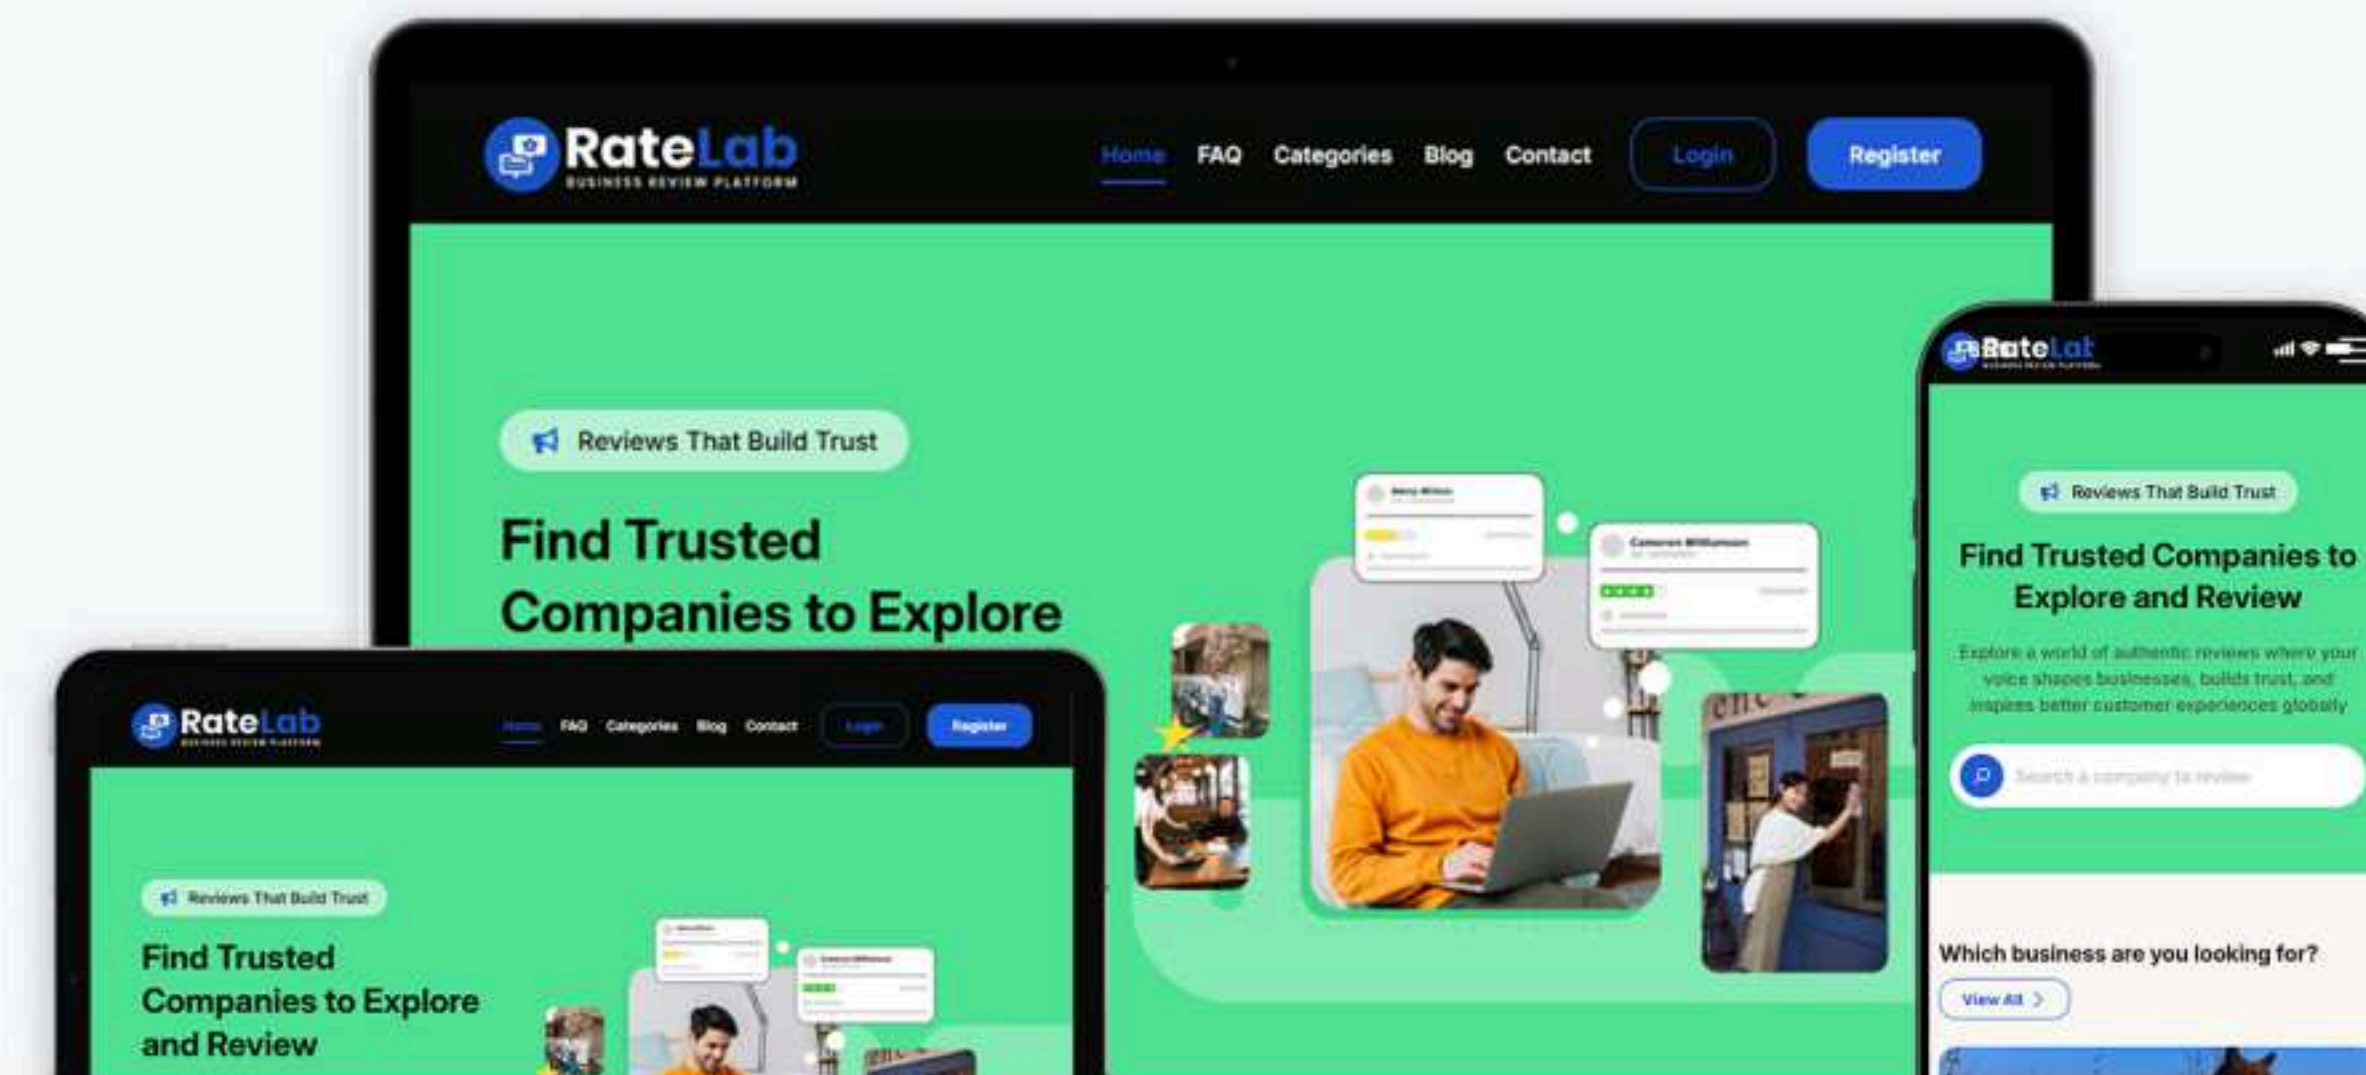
RateLab
BUSINESS REVIEW PLATFORM

Home FAQ Categories Blog Contact Login Register

Reviews That Build Trust

Find Trusted Companies to Explore

Cameron Williamson

RateLab
BUSINESS REVIEW PLATFORM

Home FAQ Categories Blog Contact Login Register

Reviews That Build Trust

Find Trusted Companies to Explore and Review

RateLab
BUSINESS REVIEW PLATFORM

Reviews That Build Trust

Find Trusted Companies to Explore and Review

Explore a world of authentic reviews where your voice shapes businesses, builds trust, and inspires better customer experiences globally

Search a company to review

Which business are you looking for?

View All